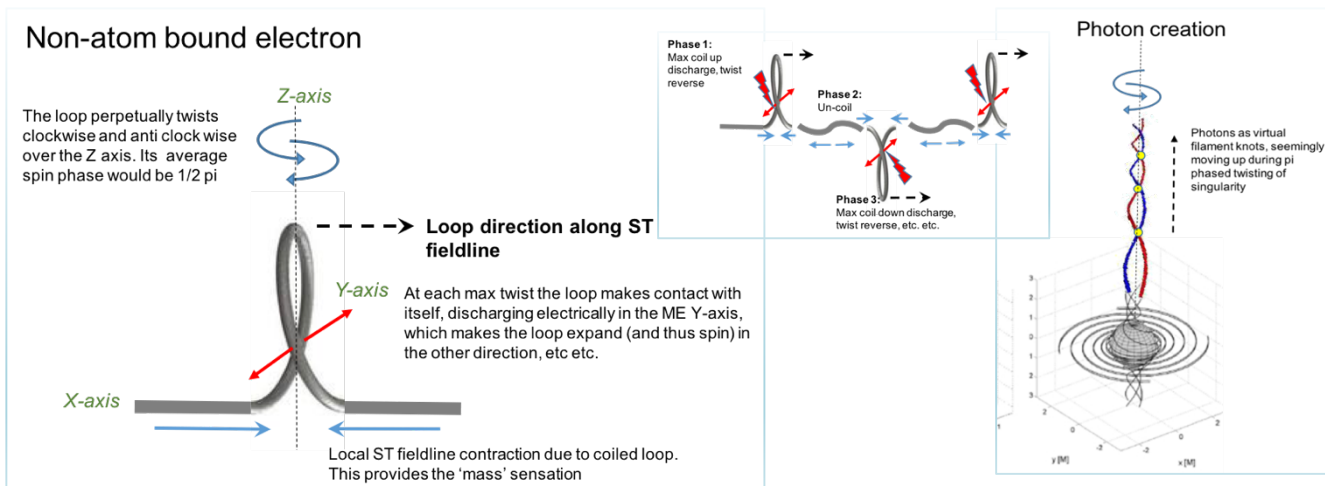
Non-atom bound electron

Z-axis

The loop perpetually twists clockwise and anti clock wise over the Z axis. Its average spin phase would be 1/2 pi

Loop direction along ST fieldline

Y-axis

At each max twist the loop makes contact with itself, discharging electrically in the ME Y-axis, which makes the loop expand (and thus spin) in the other direction, etc etc.

X-axis

Local ST fieldline contraction due to coiled loop. This provides the 'mass' sensation

Phase 1: Max coil up discharge, twist reverse

Phase 2: Un-coil

Phase 3: Max coil down discharge, twist reverse, etc. etc.

Photon creation

Photons as virtual filament knots, seemingly moving up during pi phased twisting of singularity

3
2
1
0
-1
-2
-3
2
0
-2
y [M]
-2
0
2
x [M]